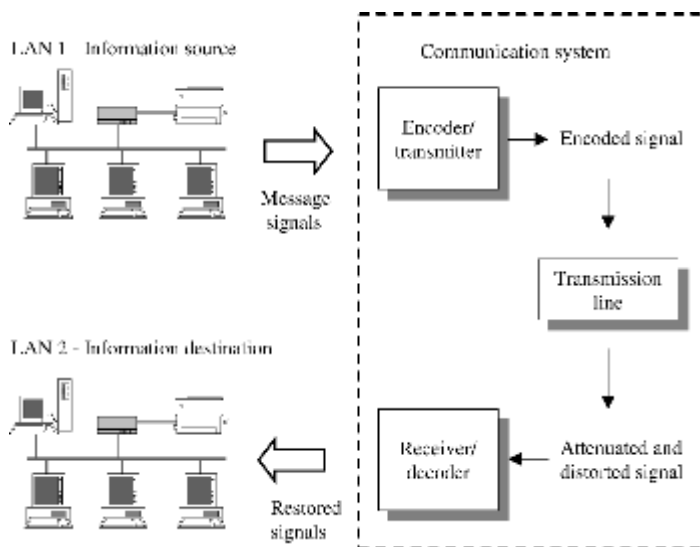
LAN 1 Information source

Message signals

Communication system

Encoder/ transmitter

Encoded signal

Transmission line

LAN 2 - Information destination

Receiver/ decoder

Attenuated and distorted signal

Restored signals